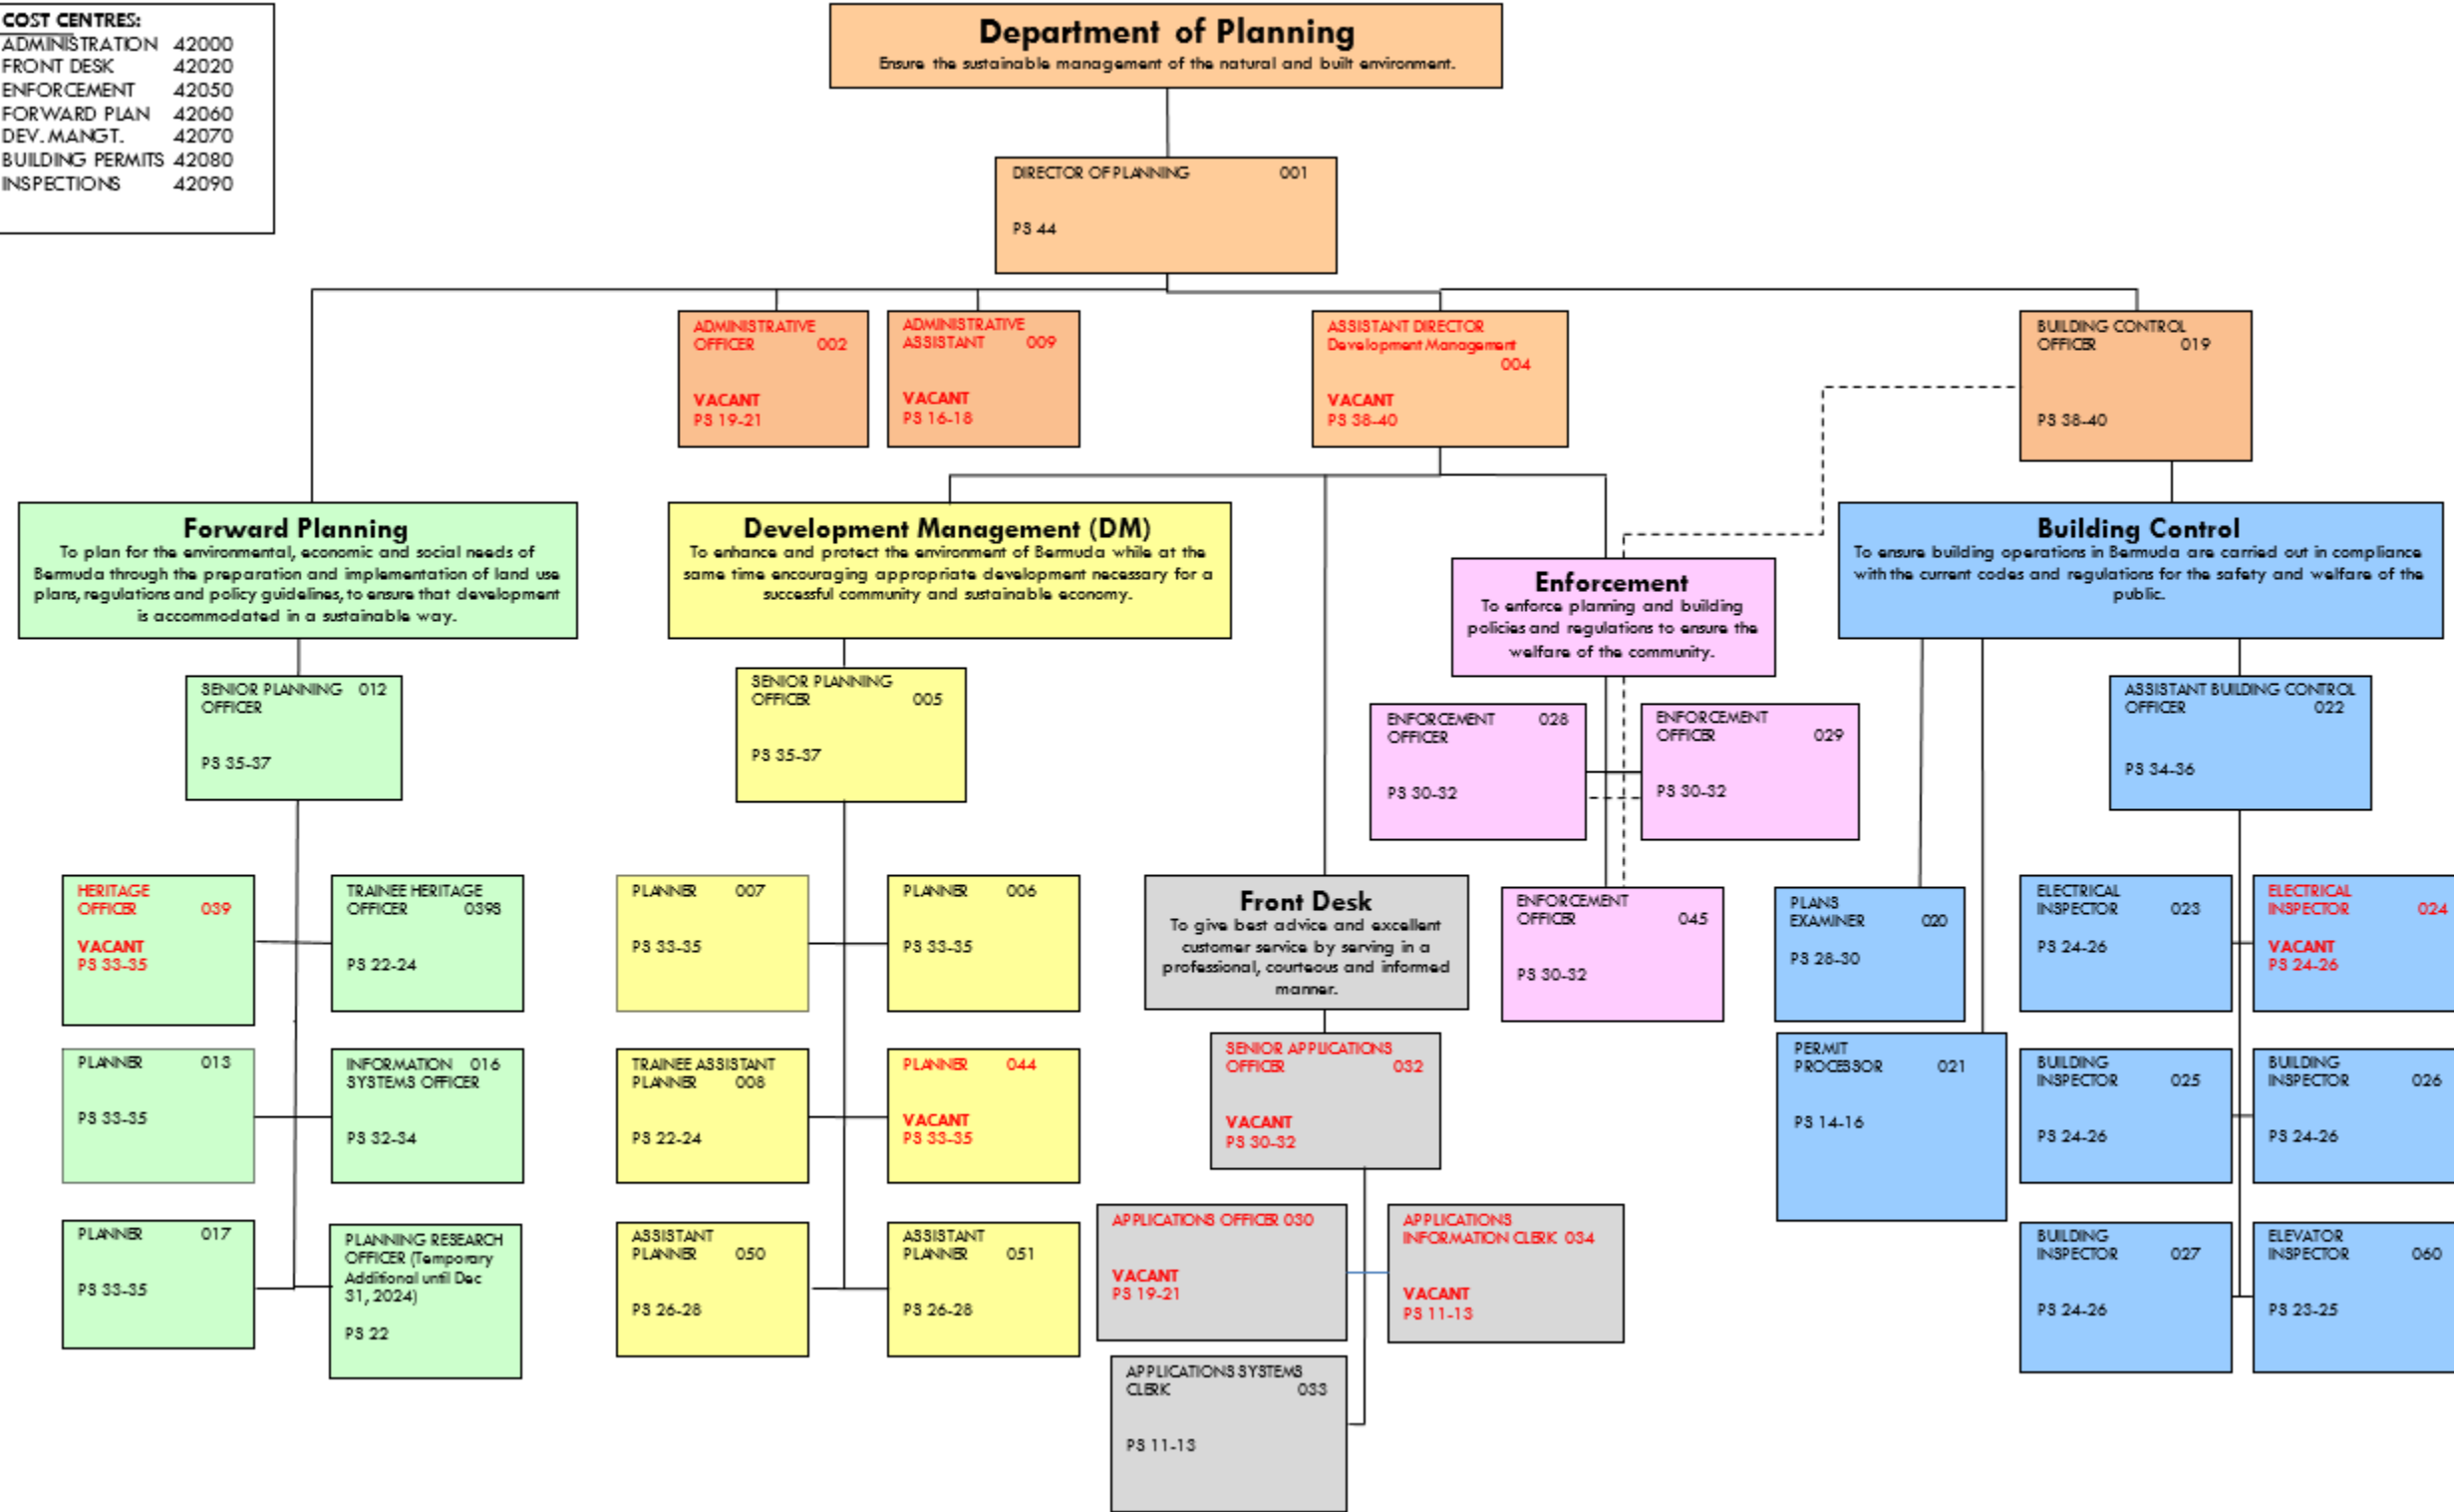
COST CENTRES:
ADMINISTRATION 42000
FRONT DESK 42020
ENFORCEMENT 42050
FORWARD PLAN 42060
DEV. MANGT. 42070
BUILDING PERMITS 42080
INSPECTIONS 42090

Department of Planning
Ensure the sustainable management of the natural and built environment.

DIRECTOR OF PLANNING 001
PS 44

ADMINISTRATIVE OFFICER 002
VACANT
PS 19-21

ADMINISTRATIVE ASSISTANT 009
VACANT
PS 16-18

ASSISTANT DIRECTOR Development Management 004
VACANT
PS 38-40

BUILDING CONTROL OFFICER 019
PS 38-40

Forward Planning
To plan for the environmental, economic and social needs of Bermuda through the preparation and implementation of land use plans, regulations and policy guidelines, to ensure that development is accommodated in a sustainable way.

Development Management (DM)
To enhance and protect the environment of Bermuda while at the same time encouraging appropriate development necessary for a successful community and sustainable economy.

Enforcement
To enforce planning and building policies and regulations to ensure the welfare of the community.

Building Control
To ensure building operations in Bermuda are carried out in compliance with the current codes and regulations for the safety and welfare of the public.

SENIOR PLANNING OFFICER 012
PS 35-37

SENIOR PLANNING OFFICER 005
PS 35-37

ENFORCEMENT OFFICER 028
PS 30-32

ENFORCEMENT OFFICER 029
PS 30-32

ASSISTANT BUILDING CONTROL OFFICER 022
PS 34-36

HERITAGE OFFICER 039
VACANT
PS 33-35

TRAINEE HERITAGE OFFICER 039B
PS 22-24

PLANNER 007
PS 33-35

PLANNER 006
PS 33-35

Front Desk
To give best advice and excellent customer service by serving in a professional, courteous and informed manner.

ENFORCEMENT OFFICER 045
PS 30-32

PLANS EXAMINER 020
PS 28-30

ELECTRICAL INSPECTOR 023
PS 24-26

ELECTRICAL INSPECTOR 024
VACANT
PS 24-26

PLANNER 013
PS 33-35

INFORMATION SYSTEMS OFFICER 016
PS 32-34

TRAINEE ASSISTANT PLANNER 008
PS 22-24

PLANNER 044
VACANT
PS 33-35

SENIOR APPLICATIONS OFFICER 032
VACANT
PS 30-32

PERMIT PROCESSOR 021
PS 14-16

BUILDING INSPECTOR 025
PS 24-26

BUILDING INSPECTOR 026
PS 24-26

PLANNER 017
PS 33-35

PLANNING RESEARCH OFFICER (Temporary Additional until Dec 31, 2024)
PS 22

ASSISTANT PLANNER 050
PS 26-28

ASSISTANT PLANNER 051
PS 26-28

APPLICATIONS OFFICER 030
VACANT
PS 19-21

APPLICATIONS INFORMATION CLERK 034
VACANT
PS 11-13

BUILDING INSPECTOR 027
PS 24-26

ELEVATOR INSPECTOR 060
PS 23-25

APPLICATIONS SYSTEMS CLERK 033
PS 11-13